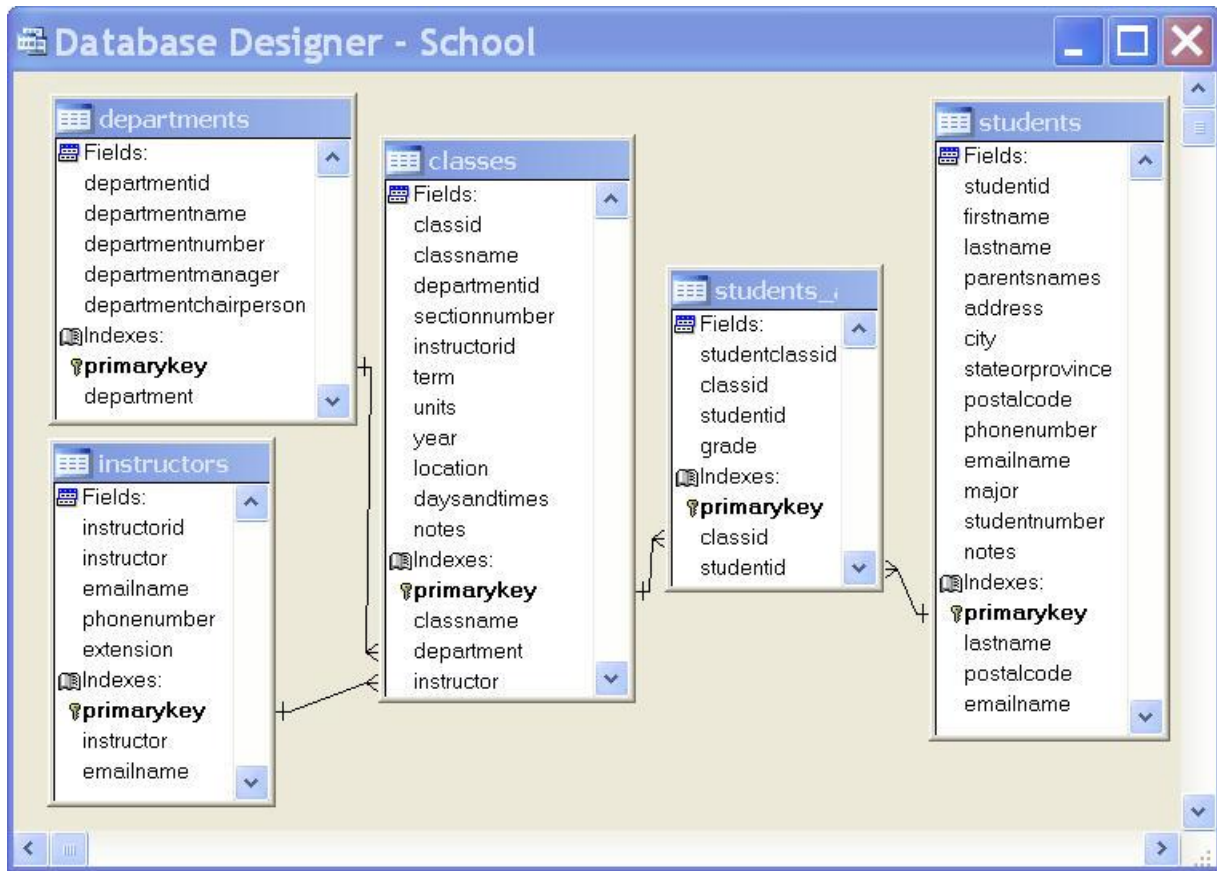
Database Designer - School

departments
Fields:
departmentid
departmentname
departmentnumber
departmentmanager
departmentchairperson
Indexes:
primarykey
department

instructors
Fields:
instructorid
instructor
emailname
phonenumber
extension
Indexes:
primarykey
instructor
emailname

classes
Fields:
classid
classname
departmentid
sectionnumber
instructorid
term
units
year
location
daysandtimes
notes
Indexes:
primarykey
classname
department
instructor

students_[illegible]
Fields:
studentclassid
classid
studentid
grade
Indexes:
primarykey
classid
studentid

students
Fields:
studentid
firstname
lastname
parentsnames
address
city
stateorprovince
postalcode
phonenumber
emailname
major
studentnumber
notes
Indexes:
primarykey
lastname
postalcode
emailname